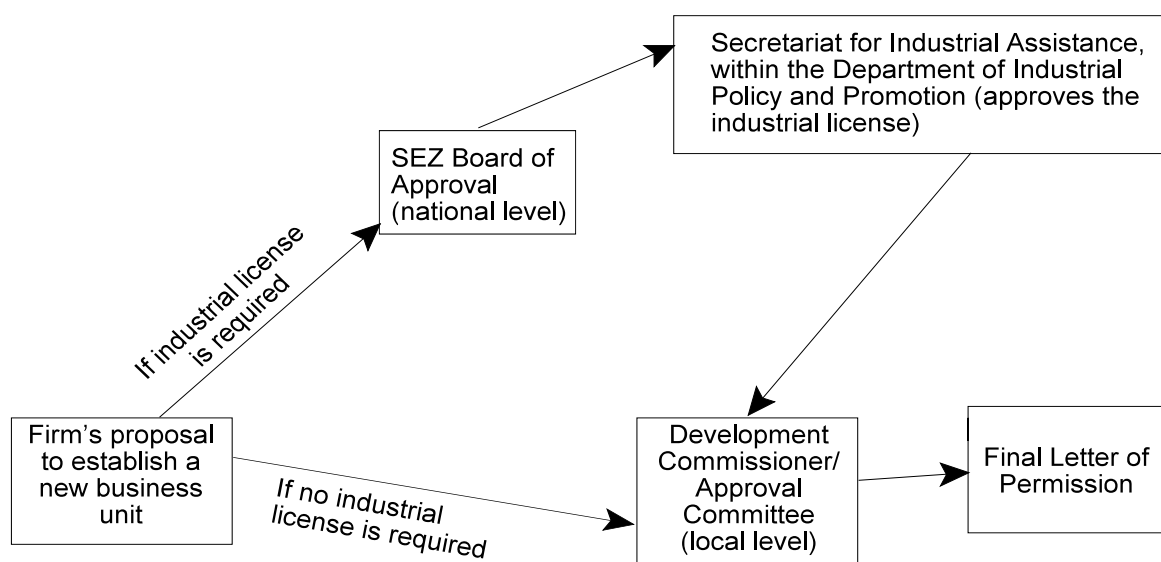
Secretariat for Industrial Assistance, within the Department of Industrial Policy and Promotion (approves the industrial license)

SEZ Board of Approval (national level)

If industrial license is required

Firm's proposal to establish a new business unit

If no industrial license is required

Development Commissioner/ Approval Committee (local level)

Final Letter of Permission